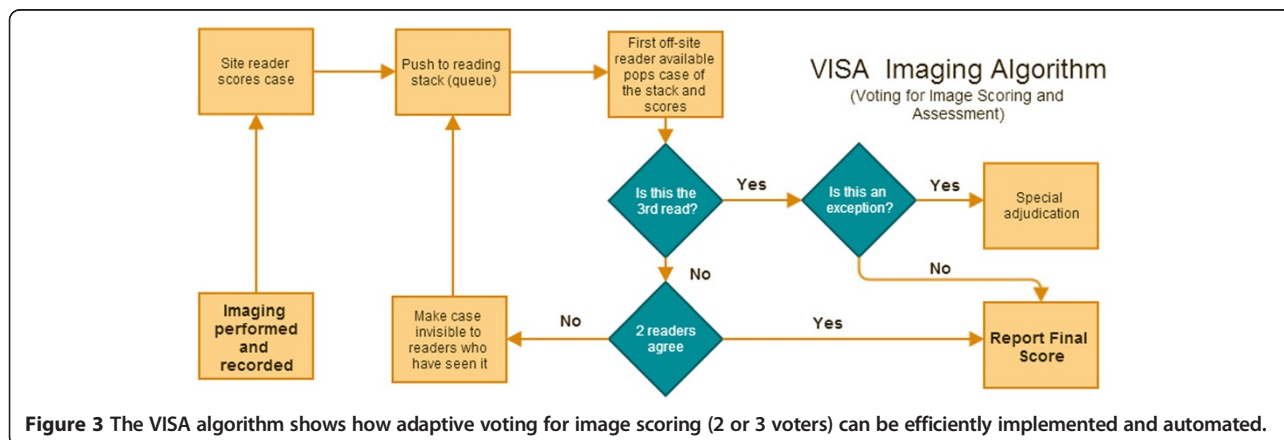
Site reader scores case

Push to reading stack (queue)

First off-site reader available pops case of the stack and scores

VISA Imaging Algorithm
(Voting for Image Scoring and Assessment)

Is this the 3rd read?

Yes

Is this an exception?

Yes

Special adjudication

No

No

Imaging performed and recorded

Make case invisible to readers who have seen it

No

2 readers agree

Yes

Report Final Score

**Figure 3** **The VISA algorithm shows how adaptive voting for image scoring (2 or 3 voters) can be efficiently implemented and automated.**